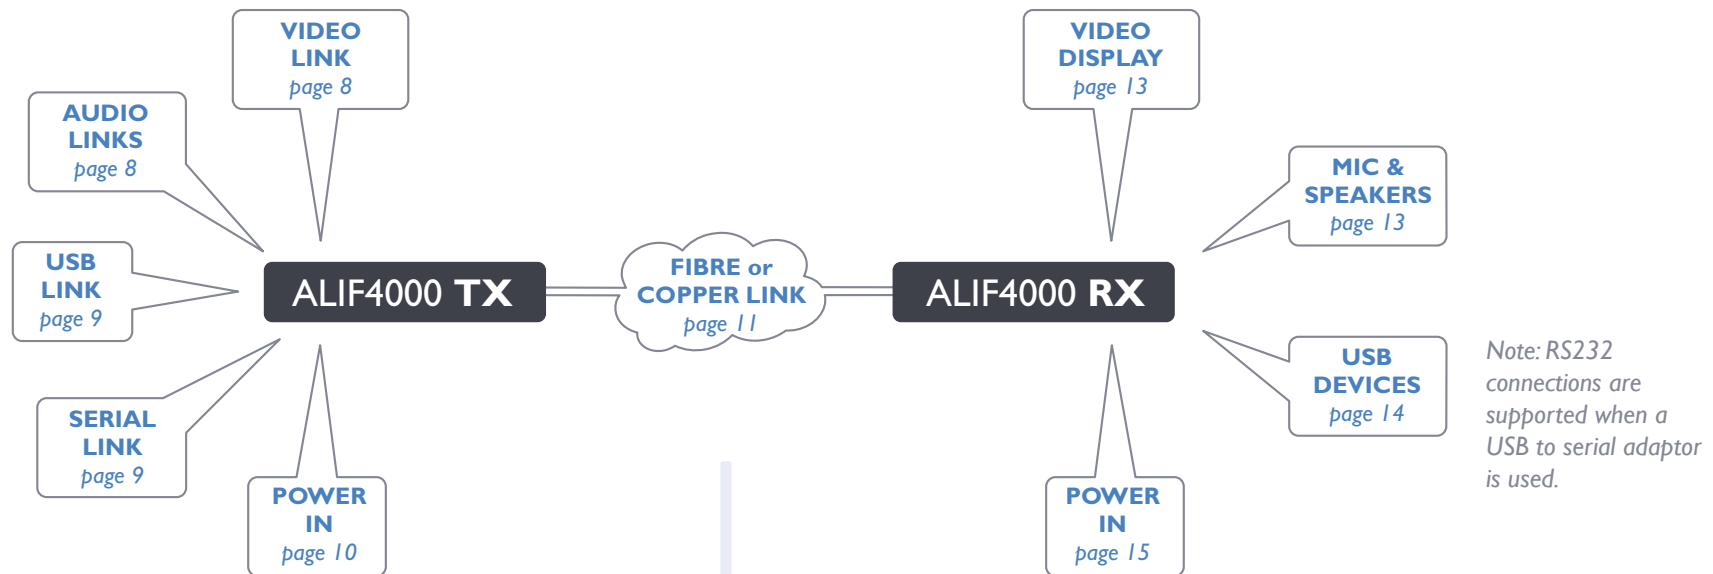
VIDEO LINK
page 8

AUDIO LINKS
page 8

USB LINK
page 9

SERIAL LINK
page 9

POWER IN
page 10

ALIF4000 TX

FIBRE or COPPER LINK
page 11

ALIF4000 RX

VIDEO DISPLAY
page 13

MIC & SPEAKERS
page 13

USB DEVICES
page 14

POWER IN
page 15

Note: RS232 connections are supported when a USB to serial adaptor is used.